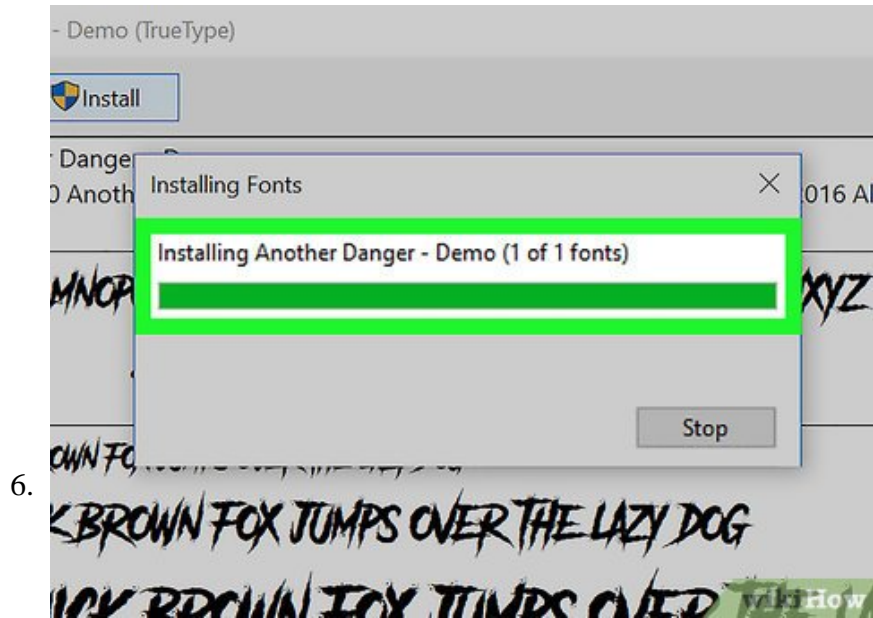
- Demo (TrueType)

Install

Dange

0 Anoth

016 A

Installing Fonts

×

Installing Another Danger - Demo (1 of 1 fonts)

MNOP

XYZ

Stop

OWN F

6.

K BROWN FOX JUMPS OVER THE LAZY DOG

ICK BROWN FOX JUMPS OVER

wikiHow